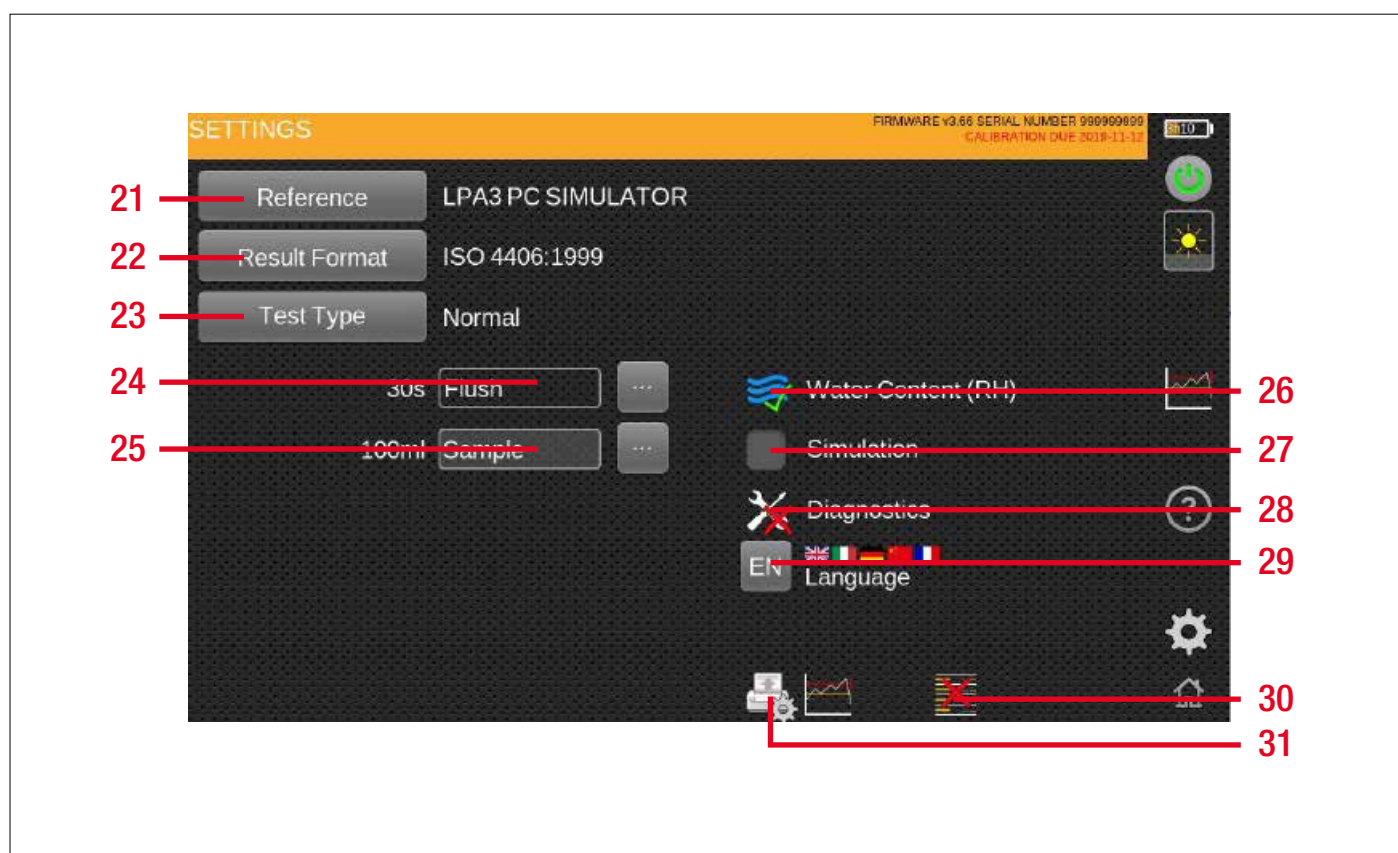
SETTINGS

FIRMWARE v3.66 SERIAL NUMBER 999999999
CALIBRATION DUE 2019-11-12

10

21 Reference LPA3 PC SIMULATOR

22 Result Format ISO 4406:1999

23 Test Type Normal

24 30s Flush ...

25 100ml Sample ...

26 Water Content (RH)

27 Simulation

28 Diagnostics

29 EN Language

30

31